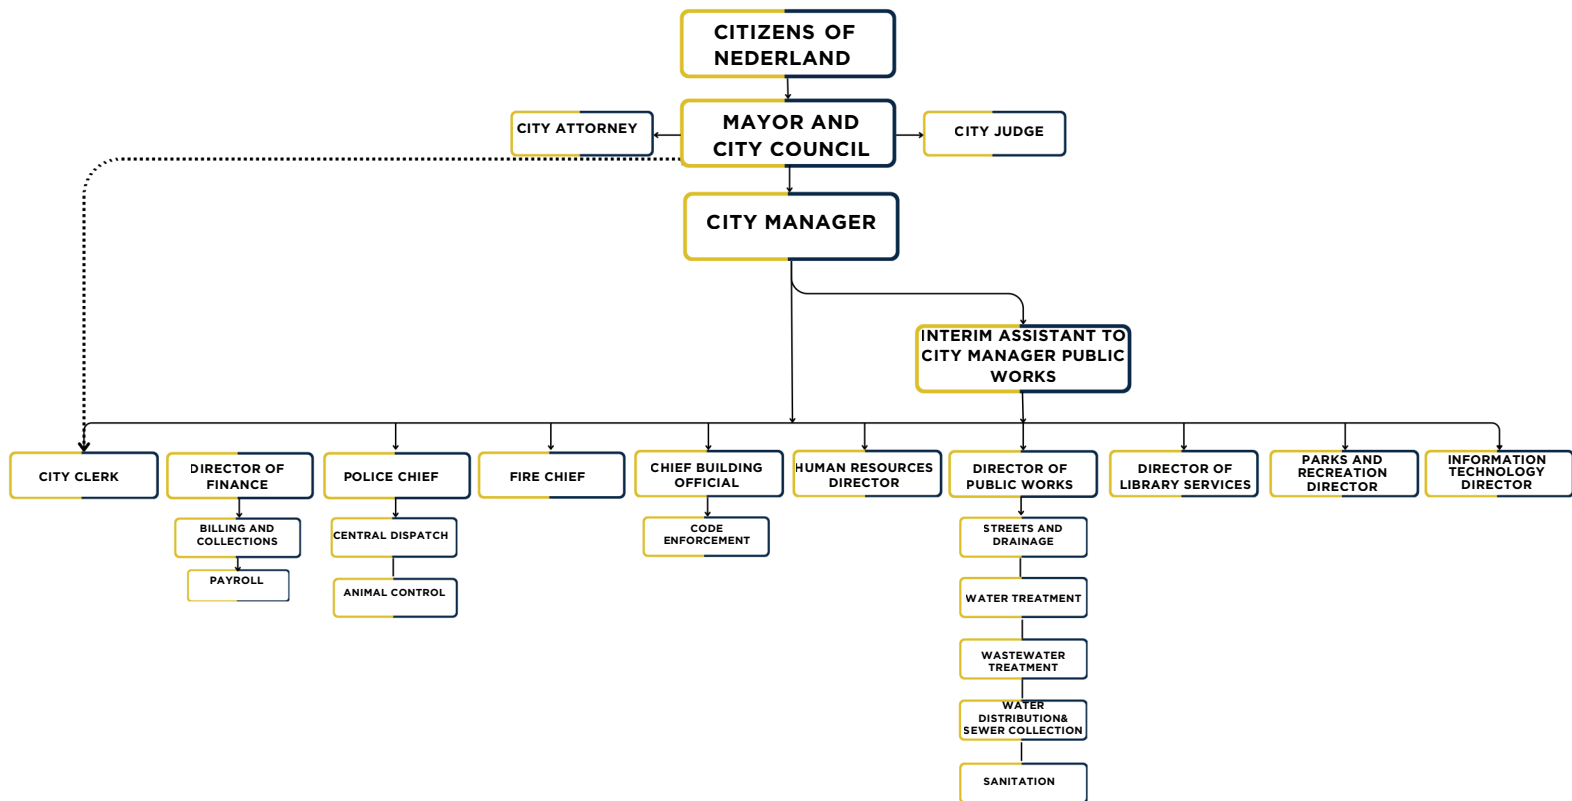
CITIZENS OF NEDERLAND

CITY ATTORNEY

MAYOR AND CITY COUNCIL

CITY JUDGE

CITY MANAGER

INTERIM ASSISTANT TO CITY MANAGER PUBLIC WORKS

CITY CLERK

DIRECTOR OF FINANCE

BILLING AND COLLECTIONS

PAYROLL

POLICE CHIEF

CENTRAL DISPATCH

ANIMAL CONTROL

FIRE CHIEF

CHIEF BUILDING OFFICIAL

CODE ENFORCEMENT

HUMAN RESOURCES DIRECTOR

DIRECTOR OF PUBLIC WORKS

STREETS AND DRAINAGE

WATER TREATMENT

WASTEWATER TREATMENT

WATER DISTRIBUTION& SEWER COLLECTION

SANITATION

DIRECTOR OF LIBRARY SERVICES

PARKS AND RECREATION DIRECTOR

INFORMATION TECHNOLOGY DIRECTOR